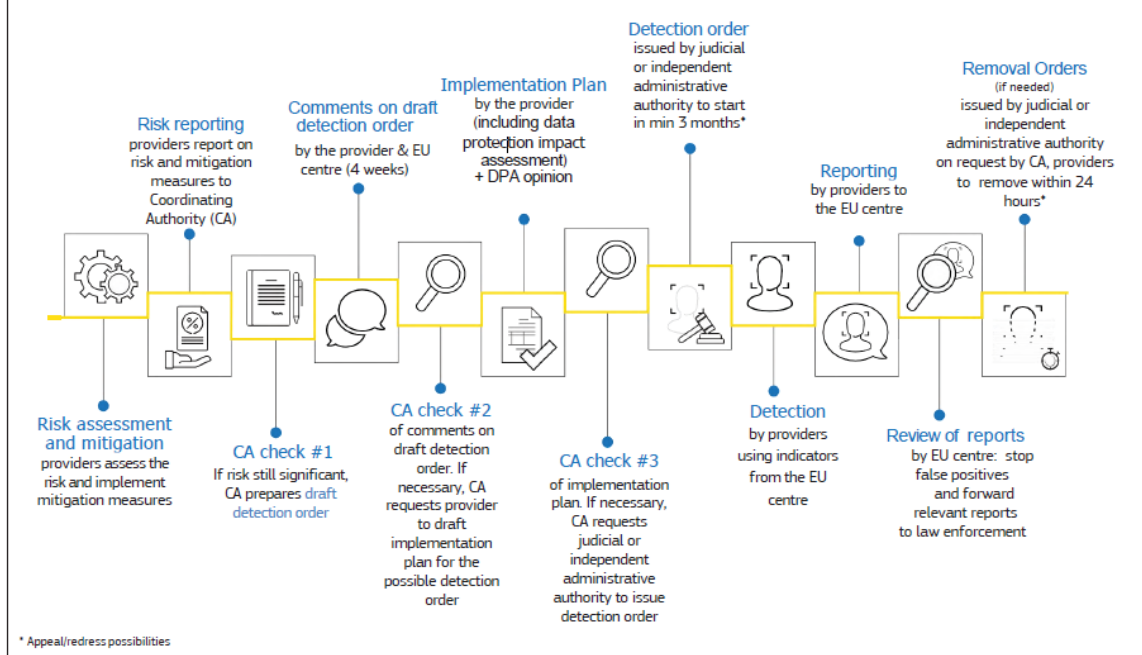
Risk assessment and mitigation
providers assess the risk and implement mitigation measures

Risk reporting
providers report on risk and mitigation measures to Coordinating Authority (CA)

CA check #1
If risk still significant, CA prepares draft detection order

Comments on draft detection order
by the provider & EU centre (4 weeks)

CA check #2
of comments on draft detection order. If necessary, CA requests provider to draft implementation plan for the possible detection order

Implementation Plan
by the provider (including data protection impact assessment) + DPA opinion

CA check #3
of implementation plan. If necessary, CA requests judicial or independent administrative authority to issue detection order

Detection order
issued by judicial or independent administrative authority to start in min 3 months*

Detection
by providers using indicators from the EU centre

Reporting
by providers to the EU centre

Review of reports
by EU centre: stop false positives and forward relevant reports to law enforcement

Removal Orders
(if needed)
issued by judicial or independent administrative authority on request by CA, providers to remove within 24 hours*

* Appeal/redress possibilities